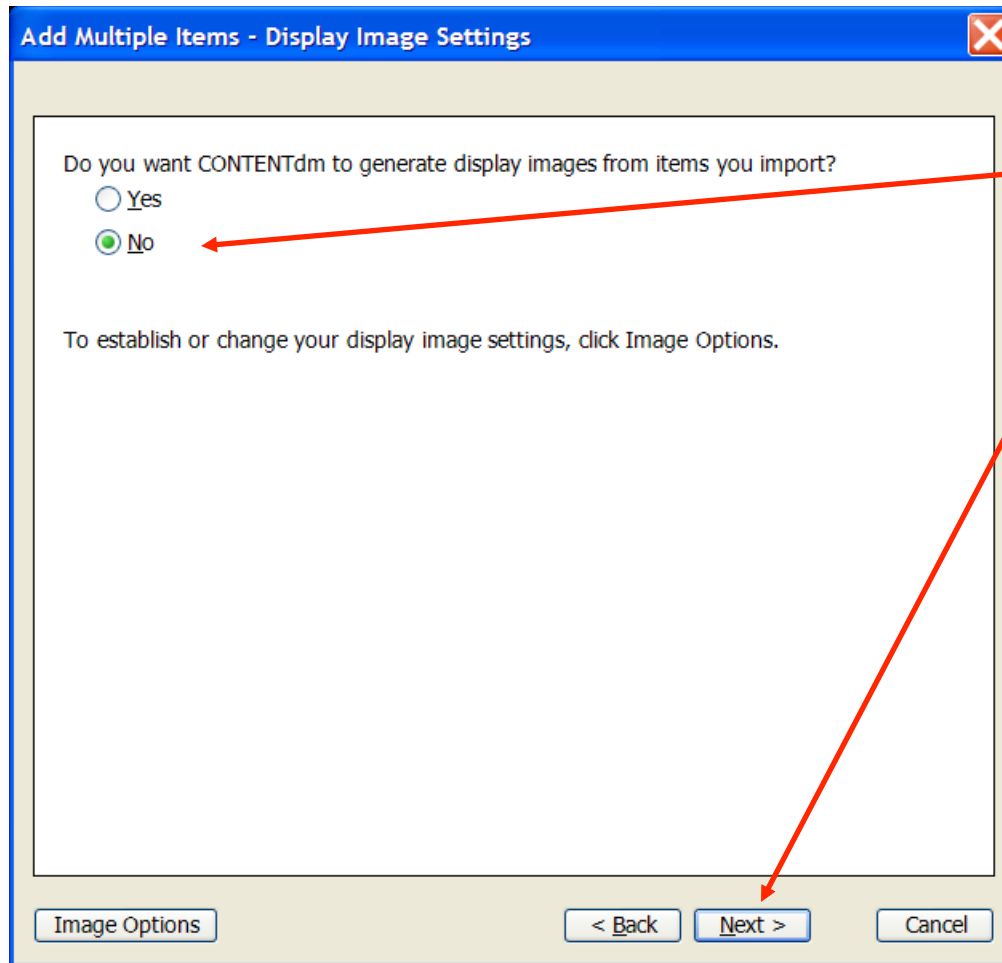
Add Multiple Items - Display Image Settings

Do you want CONTENTdm to generate display images from items you import?

Yes

No

To establish or change your display image settings, click Image Options.

Image Options

< Back

Next >

Cancel